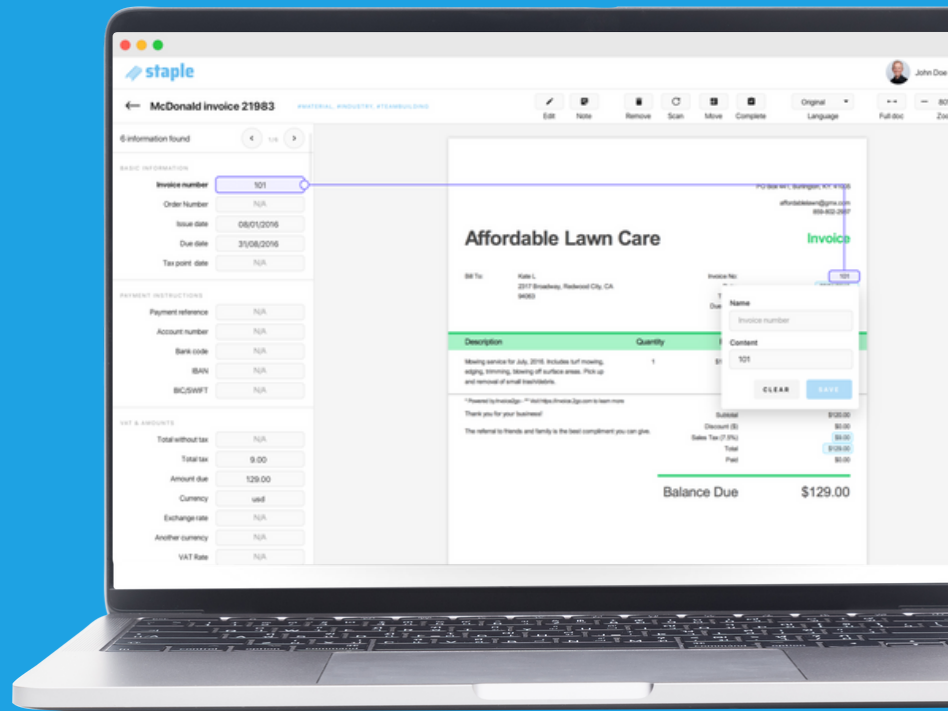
staple

John Doe

McDonald invoice 21983

#MATERIAL, #INDUSTRY, #TEAMBUILDING

Edit Note Remove Scan Move Complete Original Language Full doc Zoo

6 information found

1/6

BASIC INFORMATION

Invoice number 101
Order Number N/A
Issue date 08/01/2016
Due date 31/08/2016
Tax point date N/A

PAYMENT INSTRUCTIONS

Payment reference N/A
Account number N/A
Bank code N/A
IBAN N/A
BIC/SWIFT N/A

VAT & AMOUNTS

Total without tax N/A
Total tax 9.00
Amount due 129.00
Currency usd
Exchange rate N/A
Another currency N/A
VAT Rate N/A

PO Box 441, Burlington, KY 41005

affordablelawn@gmx.com
859-802-2987

Affordable Lawn Care

Invoice

Bill To: Kate L
2317 Broadway, Redwood City, CA 94063

Invoice No: 101

Name

Invoice number

Content

101

CLEAR SAVE

| Description | Quantity |
|---|---|
| Mowing service for July, 2016. Includes turf mowing, edging, trimming, blowing off surface areas. Pick up and removal of small trash/debris. | 1 |

* Powered by Invoice2go - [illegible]

Thank you for your business!

The referral to friends and family is the best compliment you can give.

Subtotal $120.00
Discount ($) $0.00
Sales Tax (7.5%) $9.00
Total $129.00
Paid $0.00

Balance Due $129.00